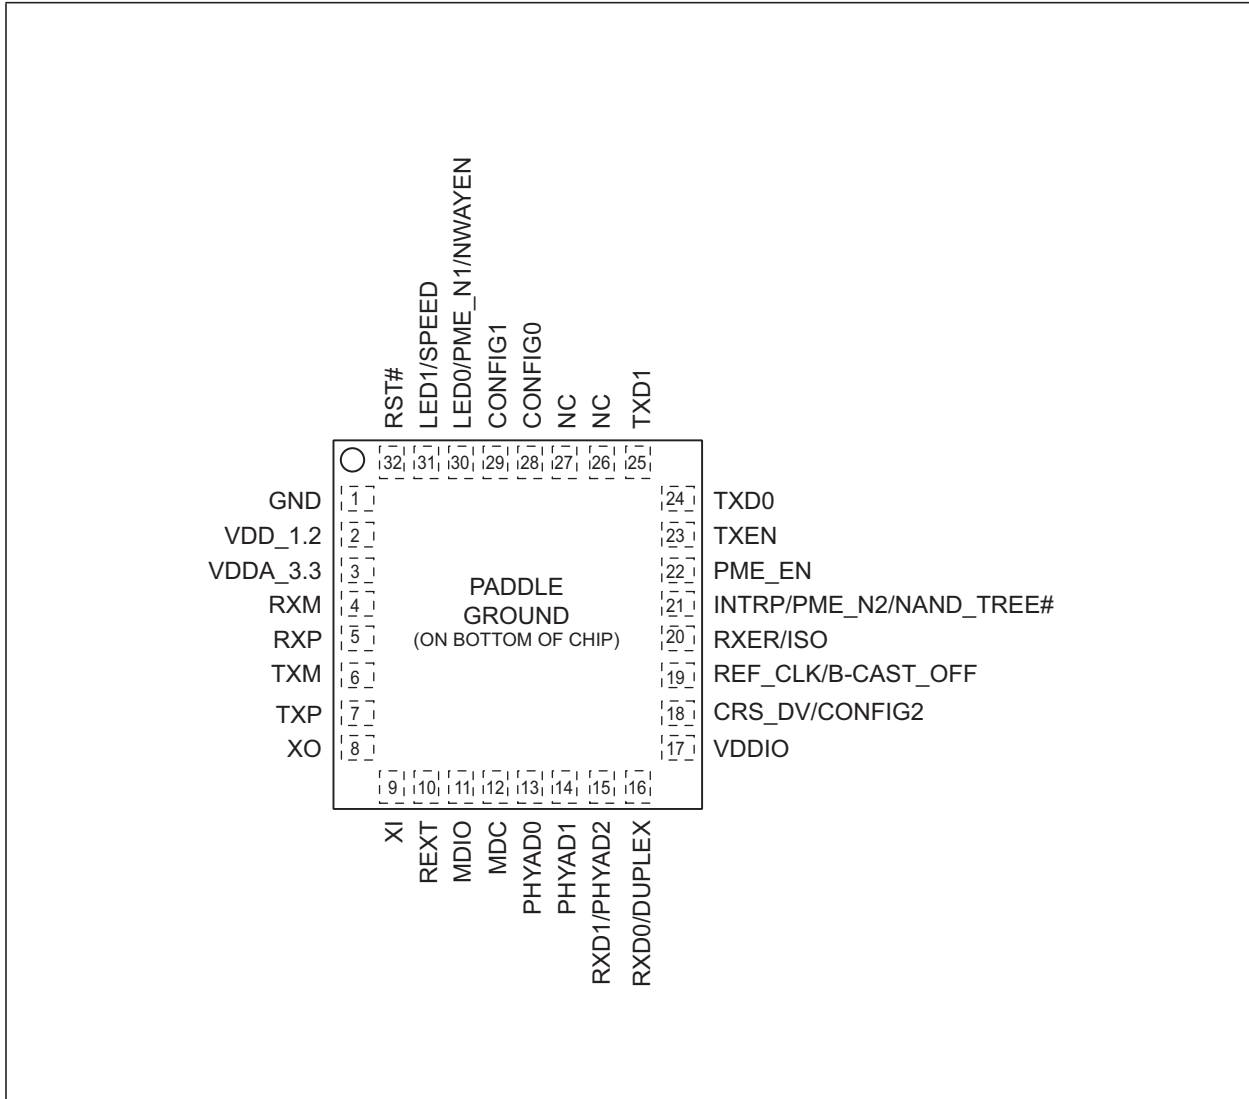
RST#
LED1/SPEED
LED0/PME_N1/NWAYEN
CONFIG1
CONFIG0
NC
NC
TXD1

32 31 30 29 28 27 26 25

GND 1
VDD_1.2 2
VDDA_3.3 3
RXM 4
RXP 5
TXM 6
TXP 7
XO 8

PADDLE
GROUND
(ON BOTTOM OF CHIP)

24 TXD0
23 TXEN
22 PME_EN
21 INTRP/PME_N2/NAND_TREE#
20 RXER/ISO
19 REF_CLK/B-CAST_OFF
18 CRS_DV/CONFIG2
17 VDDIO

9 10 11 12 13 14 15 16

XI
REXT
MDIO
MDC
PHYAD0
PHYAD1
RXD1/PHYAD2
RXD0/DUPLEX